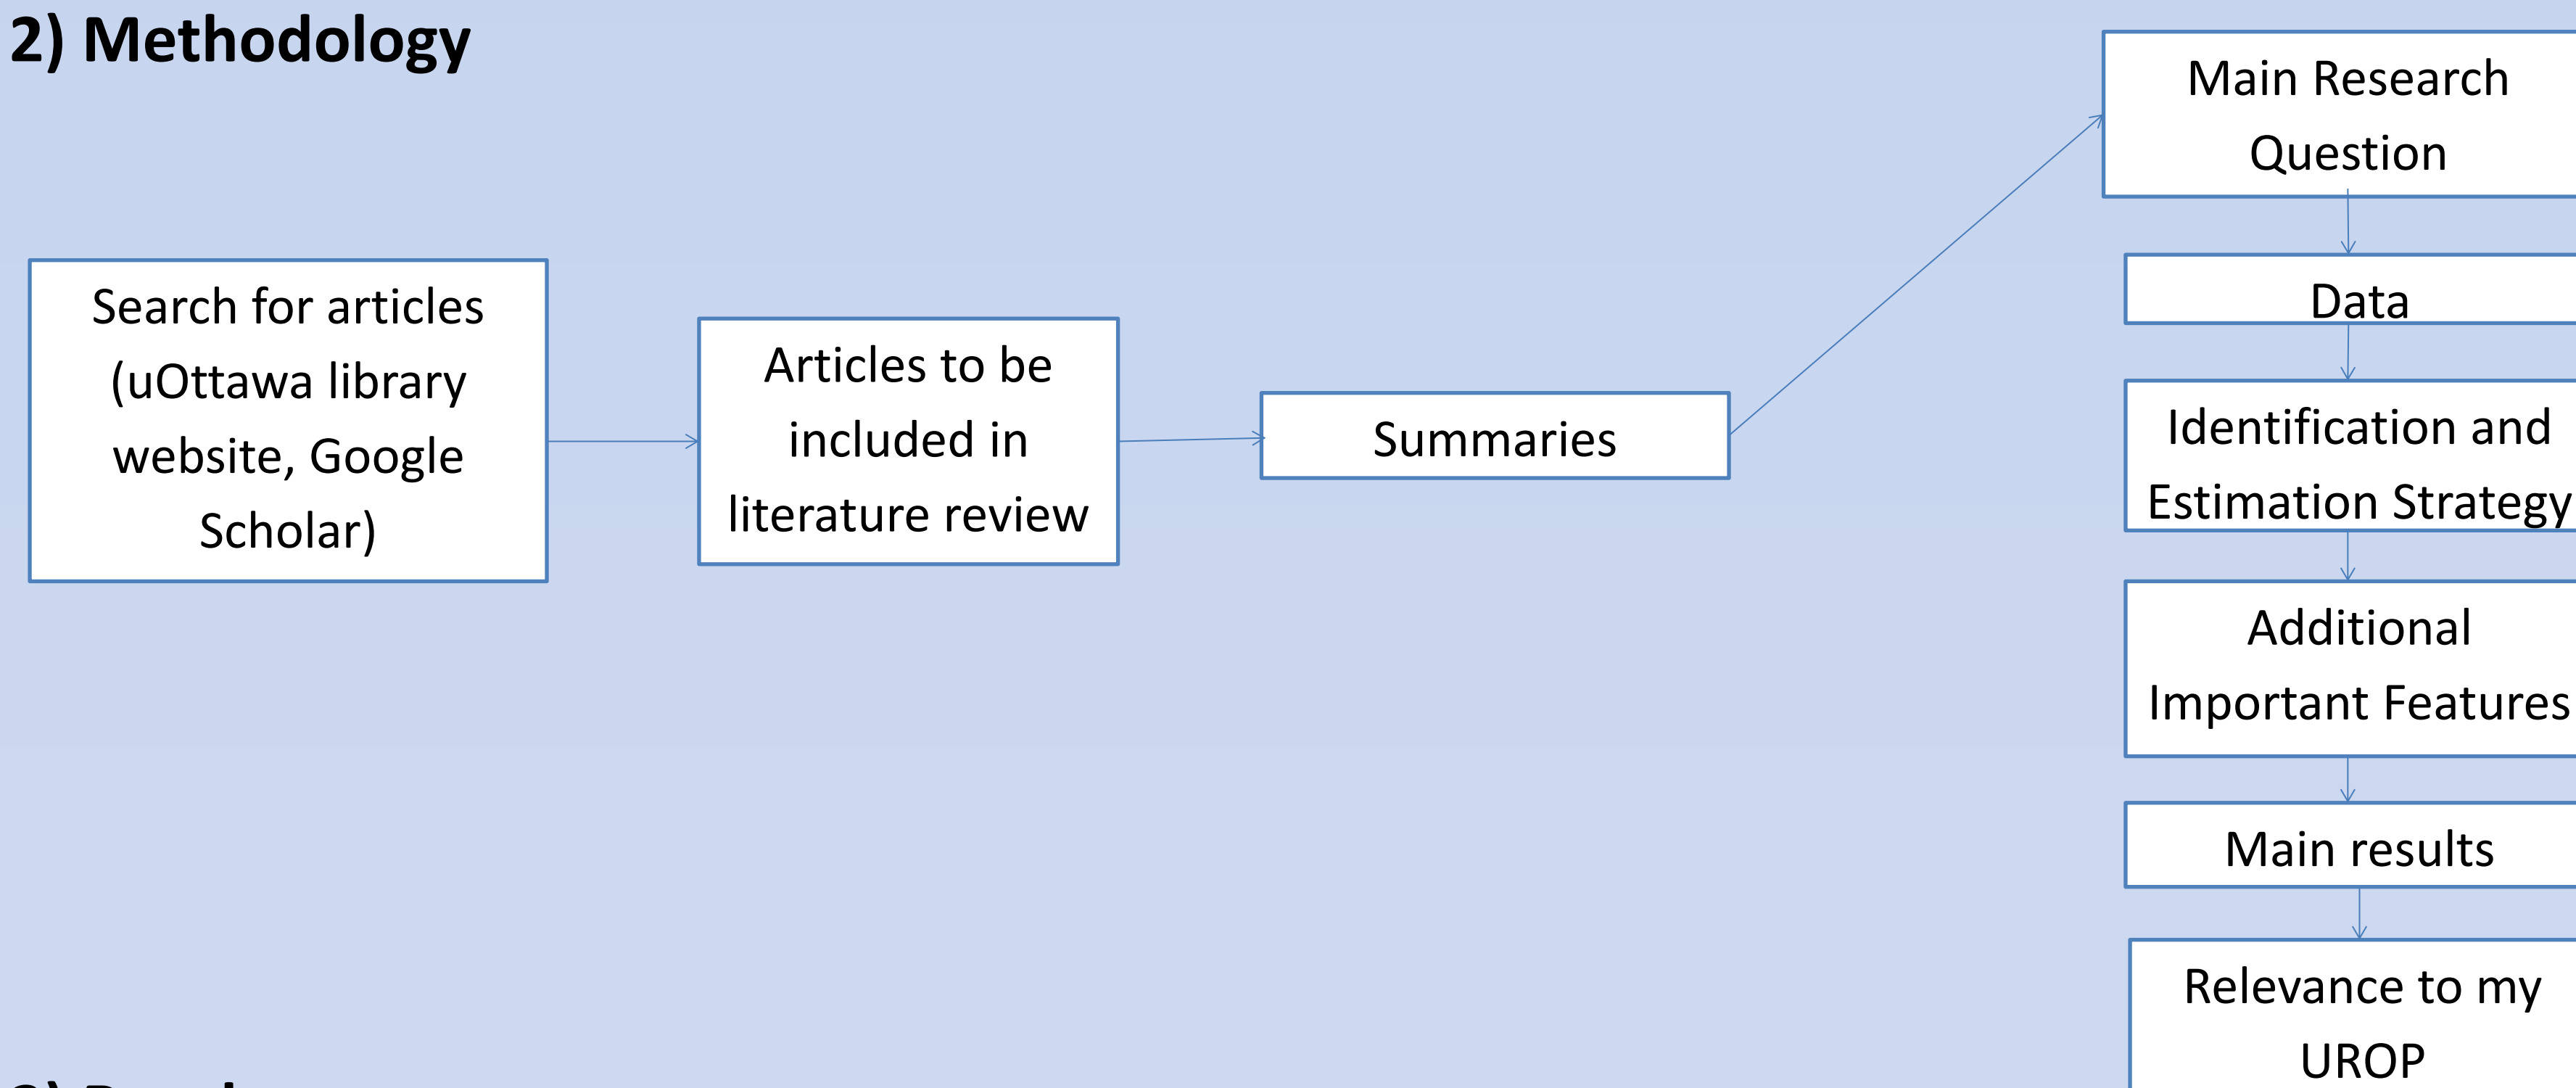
2) Methodology

Search for articles (uOttawa library website, Google Scholar)

Articles to be included in literature review

Summaries

Main Research Question

Data

Identification and Estimation Strategy

Additional Important Features

Main results

Relevance to my UROP

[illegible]